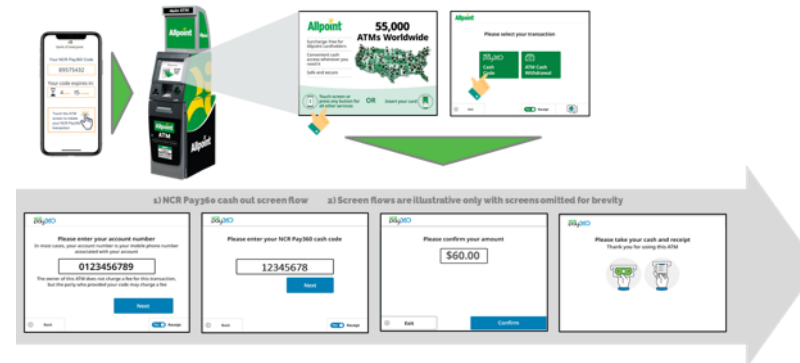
Your NCR Pay360 Code

89575432

Your code expires in

Allpoint

ATM

Allpoint

Allpoint

55,000 ATMs Worldwide

Surcharge-free for Allpoint cardholders

Convenient cash access wherever you need it

Safe and secure

Touch screen or press any button for all other services

OR

Insert your card

Allpoint

Please select your transaction

Cash Code

ATM Cash Withdrawal

1) NCR Pay360 cash out screen flow

2) Screen flows are illustrative only with screens omitted for brevity

pay360

Please enter your account number

In most cases, your account number is your mobile phone number associated with your account

0123456789

The owner of this ATM does not charge a fee for this transaction. But the party who provided your code may charge a fee

Next

Back

pay360

Please enter your NCR Pay360 cash code

12345678

Next

Back

pay360

Please confirm your amount

$60.00

Exit

Confirm

pay360

Please take your cash and receipt

Thank you for using this ATM